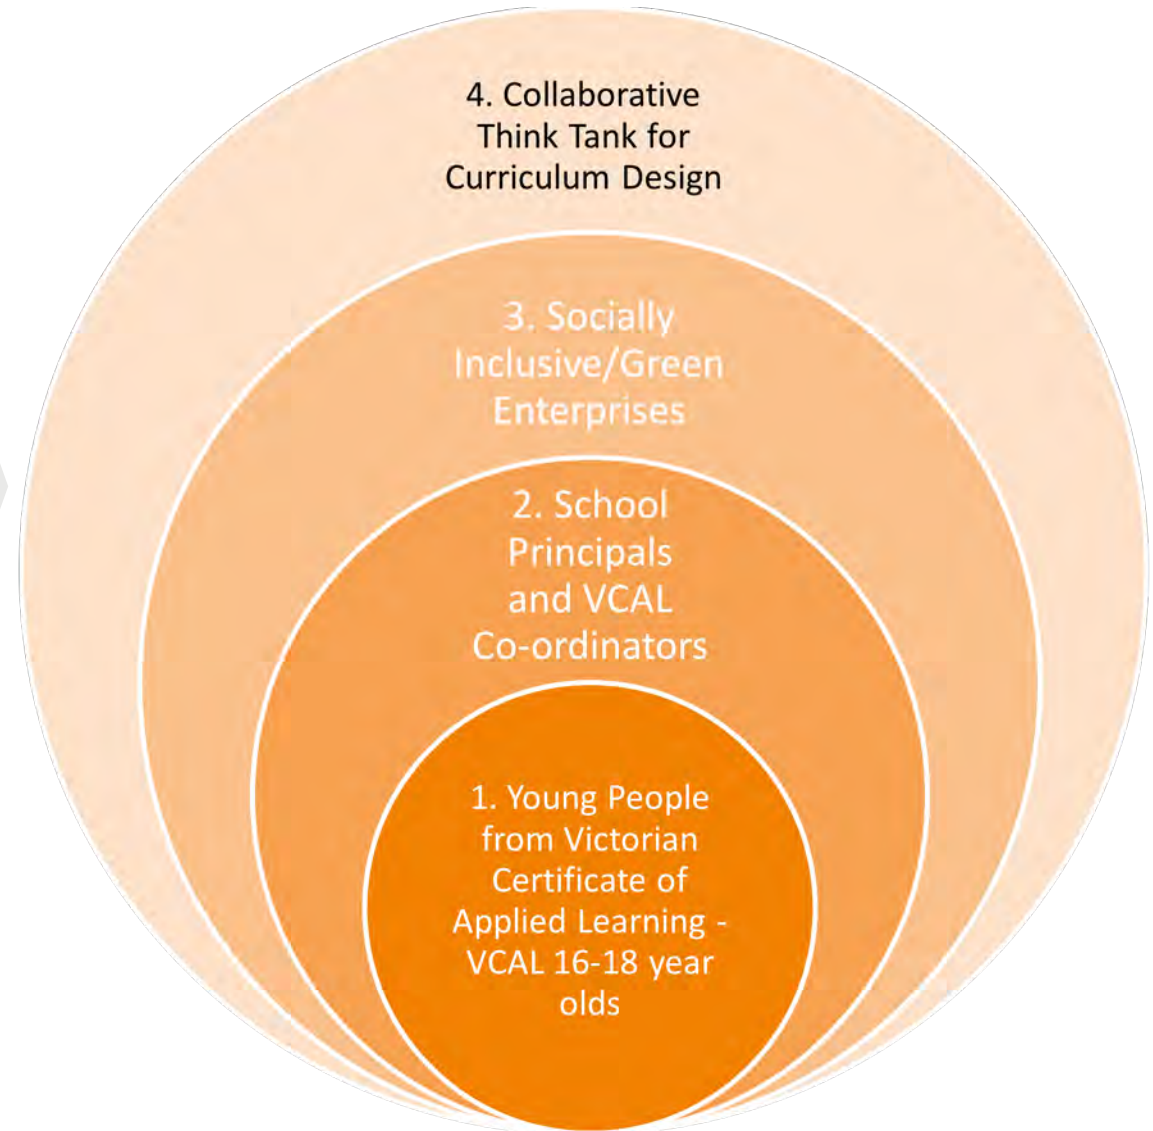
4. Collaborative Think Tank for Curriculum Design

3. Socially Inclusive/Green Enterprises

2. School Principals and VCAL Co-ordinators

1. Young People from Victorian Certificate of Applied Learning - VCAL 16-18 year olds